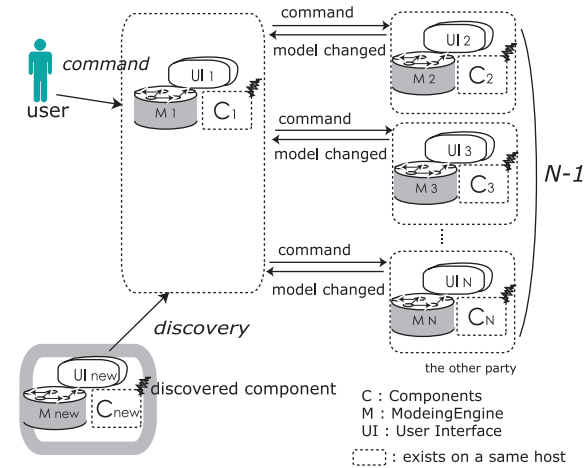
command

user

UI 1

M 1

C1

command

model changed

UI 2

M 2

C2

command

model changed

UI 3

M 3

C3

N-1

command

model changed

UI N

M N

CN

the other party

discovery

UI new

M new

Cnew

discovered component

C : Components

M : ModeingEngine

UI : User Interface

: exists on a same host